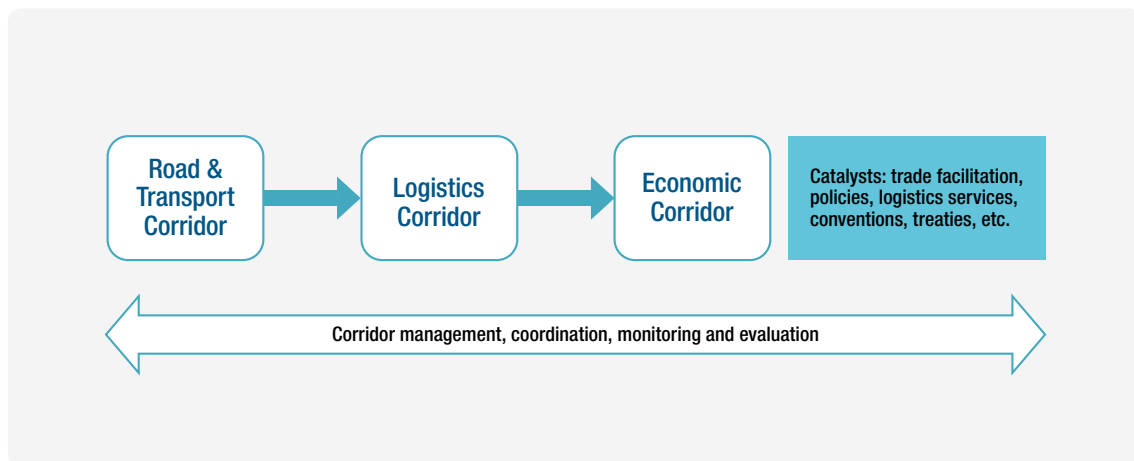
Road & Transport Corridor

Logistics Corridor

Economic Corridor

Catalysts: trade facilitation, policies, logistics services, conventions, treaties, etc.

Corridor management, coordination, monitoring and evaluation